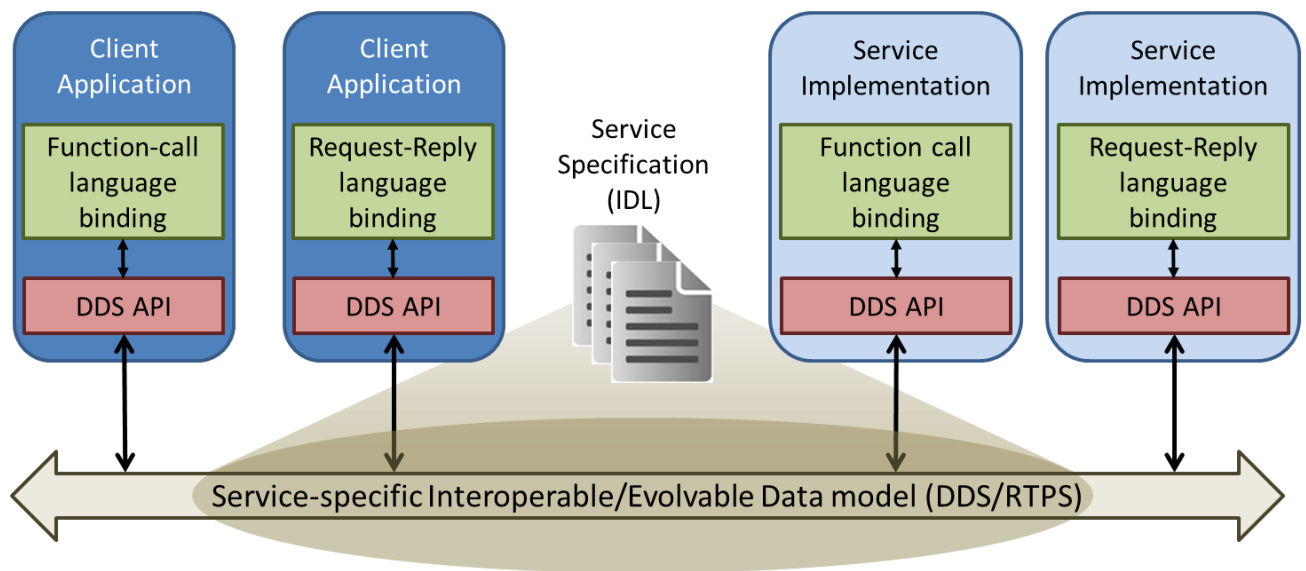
Client Application

Function-call language binding

DDS API

Client Application

Request-Reply language binding

DDS API

Service Specification (IDL)

Service Implementation

Function call language binding

DDS API

Service Implementation

Request-Reply language binding

DDS API

Service-specific Interoperable/Evolvable Data model (DDS/RTPS)